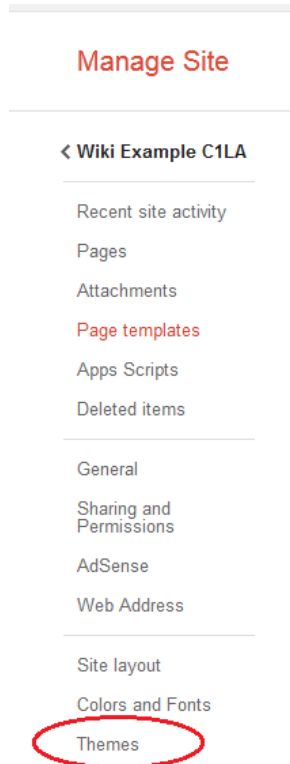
Manage Site

< Wiki Example C1LA

Recent site activity
Pages
Attachments
Page templates
Apps Scripts
Deleted items

General
Sharing and Permissions
AdSense
Web Address

Site layout
Colors and Fonts
Themes